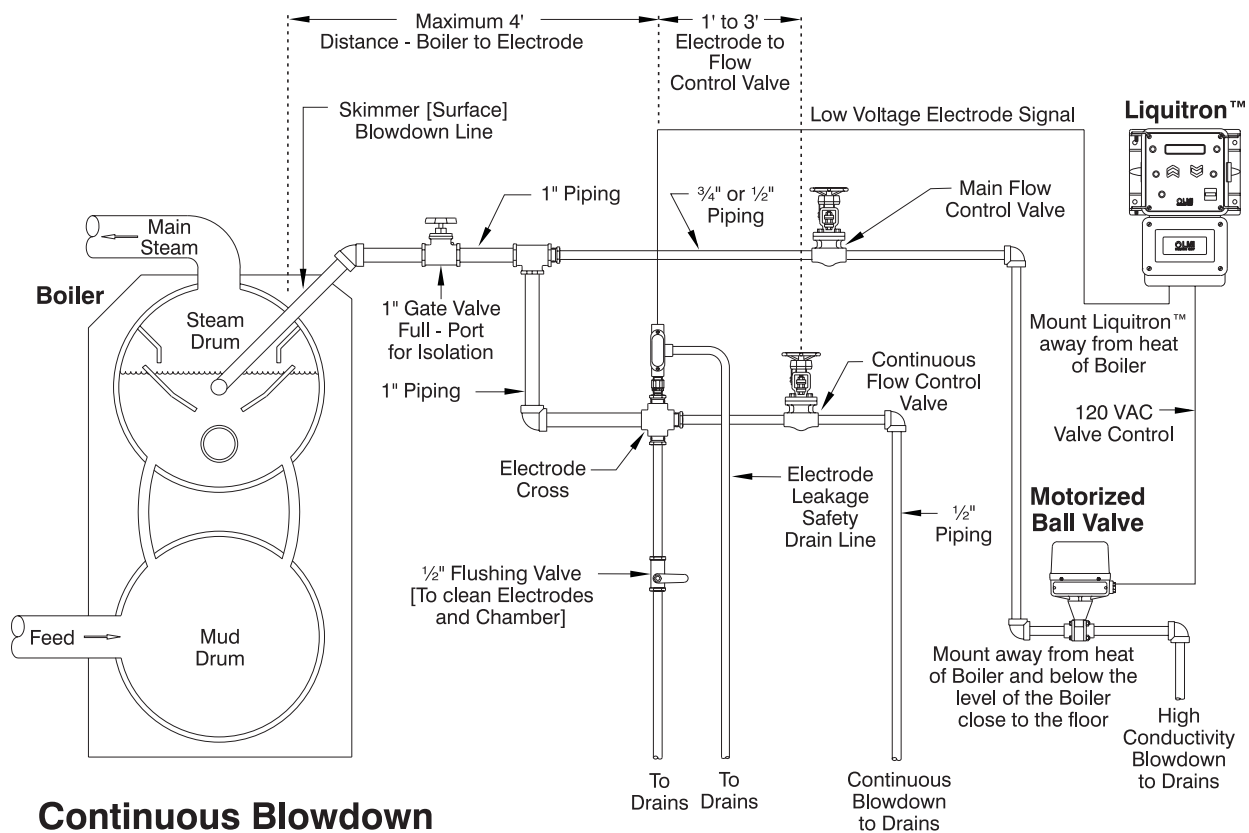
Maximum 4'
Distance - Boiler to Electrode

1' to 3'
Electrode to Flow Control Valve

Skimmer [Surface] Blowdown Line

Low Voltage Electrode Signal

Liquitron™

Main Steam

1" Piping

¾" or ½" Piping

Main Flow Control Valve

Boiler

Steam Drum

1" Gate Valve Full - Port for Isolation

Mount Liquitron™ away from heat of Boiler

1" Piping

Continuous Flow Control Valve

120 VAC Valve Control

Electrode Cross

Electrode Leakage Safety Drain Line

½" Piping

Motorized Ball Valve

½" Flushing Valve [To clean Electrodes and Chamber]

Feed

Mud Drum

Mount away from heat of Boiler and below the level of the Boiler close to the floor

High Conductivity Blowdown to Drains

To Drains

To Drains

Continuous Blowdown to Drains

Continuous Blowdown